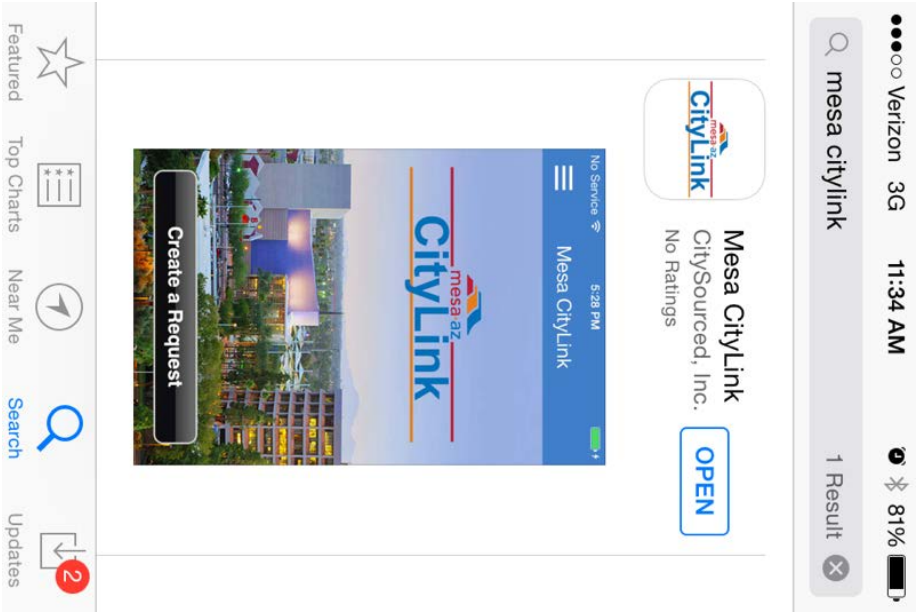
●●●○○ Verizon 3G 11:34 AM 81%

mesa citylink

1 Result

mesa·az CityLink

Mesa CityLink
CitySourced, Inc.
No Ratings

OPEN

No Service 5:28 PM

Mesa CityLink

mesa·az CityLink

Create a Request

Featured

Top Charts

Near Me

Search

Updates

2